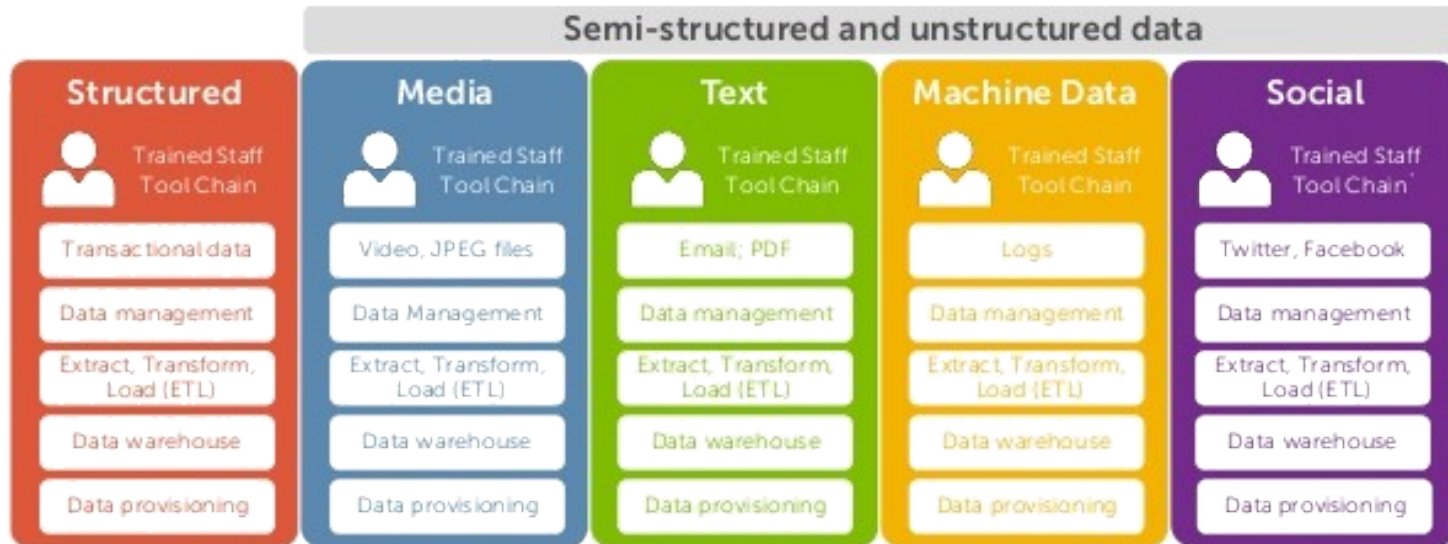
Semi-structured and unstructured data

Structured

Trained Staff
Tool Chain

Transactional data

Data management

Extract, Transform, Load (ETL)

Data warehouse

Data provisioning

Media

Trained Staff
Tool Chain

Video, JPEG files

Data Management

Extract, Transform, Load (ETL)

Data warehouse

Data provisioning

Text

Trained Staff
Tool Chain

Email; PDF

Data management

Extract, Transform, Load (ETL)

Data warehouse

Data provisioning

Machine Data

Trained Staff
Tool Chain

Logs

Data management

Extract, Transform, Load (ETL)

Data warehouse

Data provisioning

Social

Trained Staff
Tool Chain

Twitter, Facebook

Data management

Extract, Transform, Load (ETL)

Data warehouse

Data provisioning